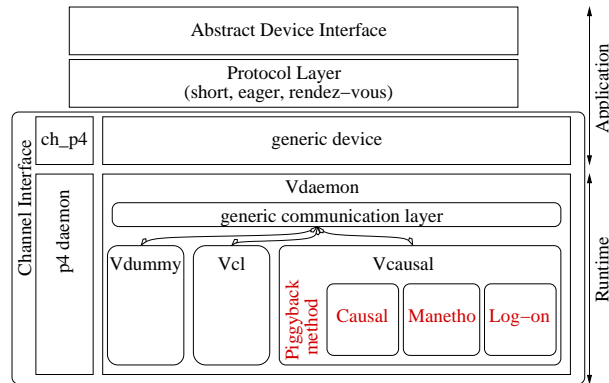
Abstract Device Interface

Protocol Layer
(short, eager, rendez−vous)

Application

Channel Interface

ch_p4

generic device

p4 daemon

Vdaemon

generic communication layer

Vdummy

Vcl

Vcausal

Piggyback method

Causal

Manetho

Log−on

Runtime